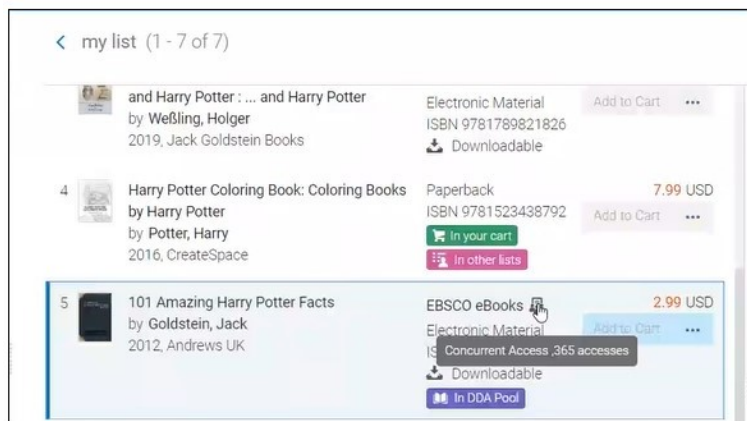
< my list (1 - 7 of 7)

and Harry Potter : ... and Harry Potter
by Weßling, Holger
2019, Jack Goldstein Books

Electronic Material
ISBN 9781789821826
Downloadable

Add to Cart •••

4

Harry Potter Coloring Book: Coloring Books by Harry Potter
by Potter, Harry
2016, CreateSpace

Paperback
ISBN 9781523438792
In your cart
In other lists

7.99 USD
Add to Cart •••

5

101 Amazing Harry Potter Facts
by Goldstein, Jack
2012, Andrews UK

EBSCO eBooks
Electronic Material
IS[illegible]
Concurrent Access ,365 accesses
Downloadable
In DDA Pool

2.99 USD
Add to Cart •••